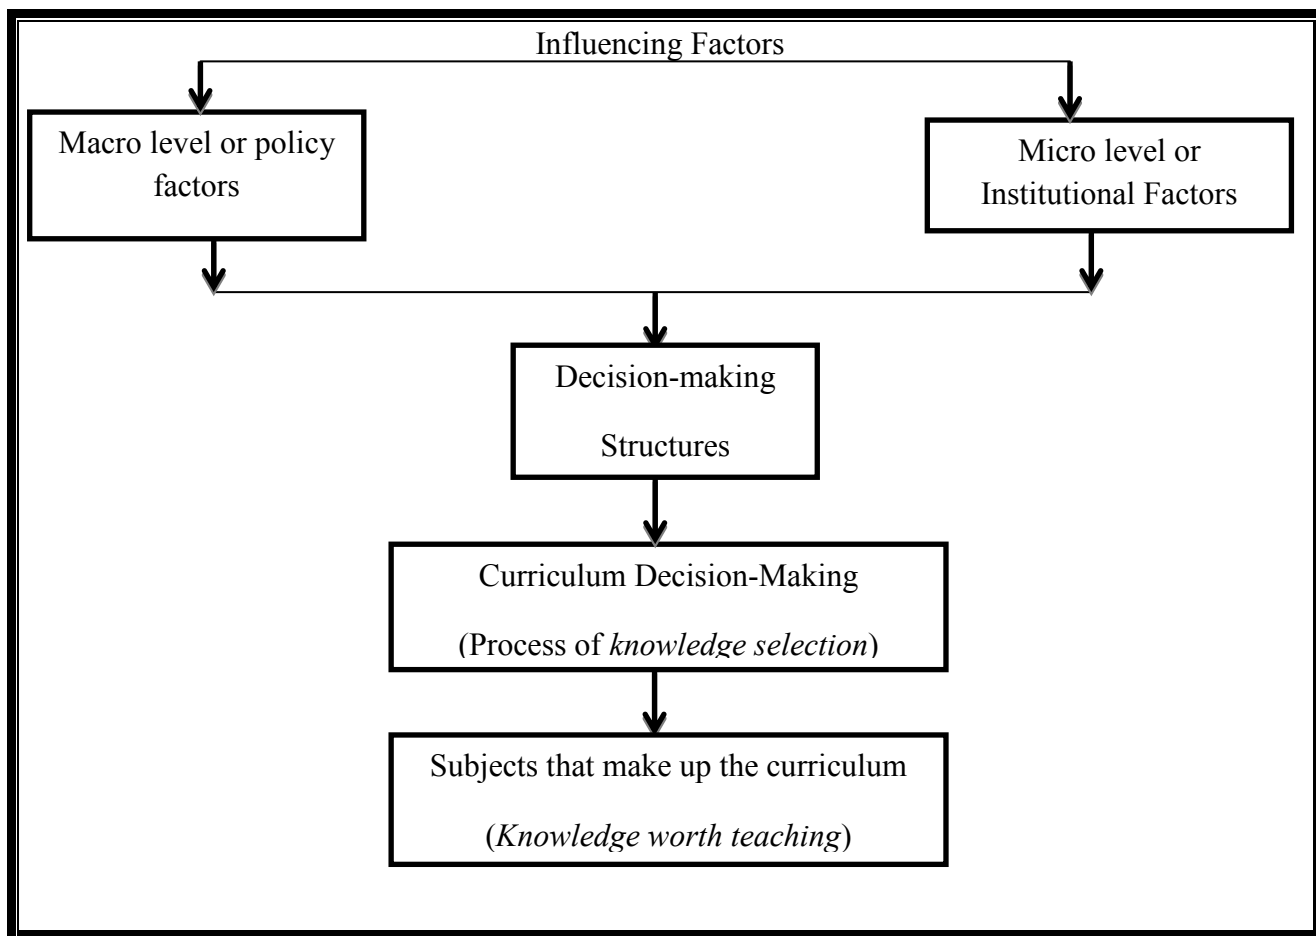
Influencing Factors

Macro level or policy factors

Micro level or Institutional Factors

Decision-making Structures

Curriculum Decision-Making

(Process of *knowledge selection*)

Subjects that make up the curriculum

(*Knowledge worth teaching*)